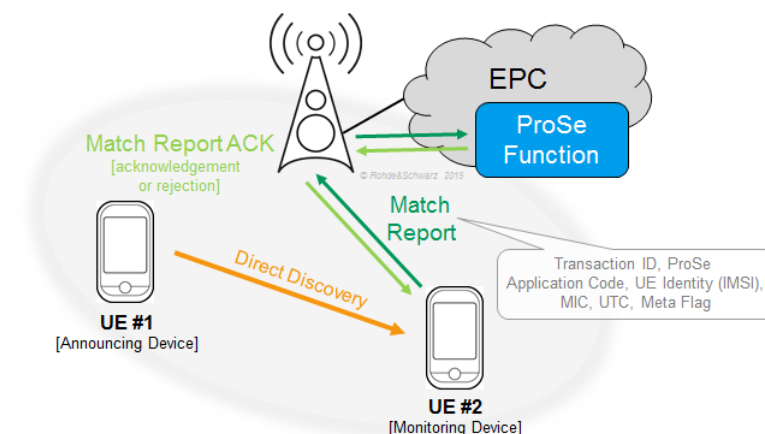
EPC

ProSe Function

Match Report ACK
[acknowledgement or rejection]

© Rohde&Schwarz 2015

Match Report

Transaction ID, ProSe Application Code, UE Identity (IMSI), MIC, UTC, Meta Flag

Direct Discovery

UE #1
[Announcing Device]

UE #2
[Monitoring Device]